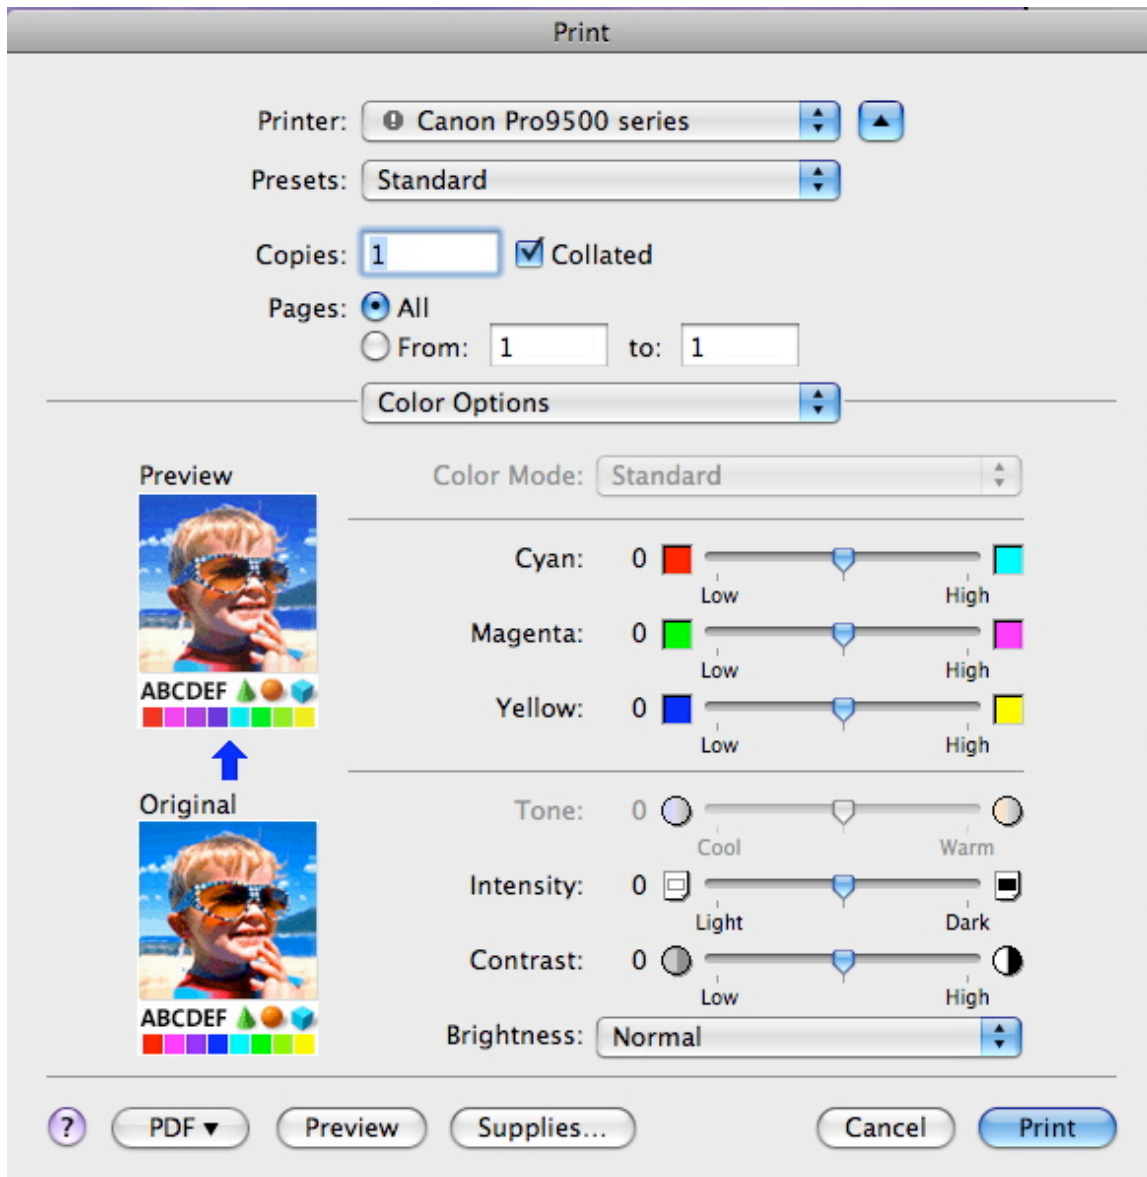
Print

Printer: Canon Pro9500 series

Presets: Standard

Copies: 1 Collated

Pages: All

From: 1 to: 1

Color Options

Preview

ABCDEF

Original

ABCDEF

Color Mode: Standard

Cyan: 0
Low High

Magenta: 0
Low High

Yellow: 0
Low High

Tone: 0
Cool Warm

Intensity: 0
Light Dark

Contrast: 0
Low High

Brightness: Normal

? PDF ▾ Preview Supplies... Cancel Print